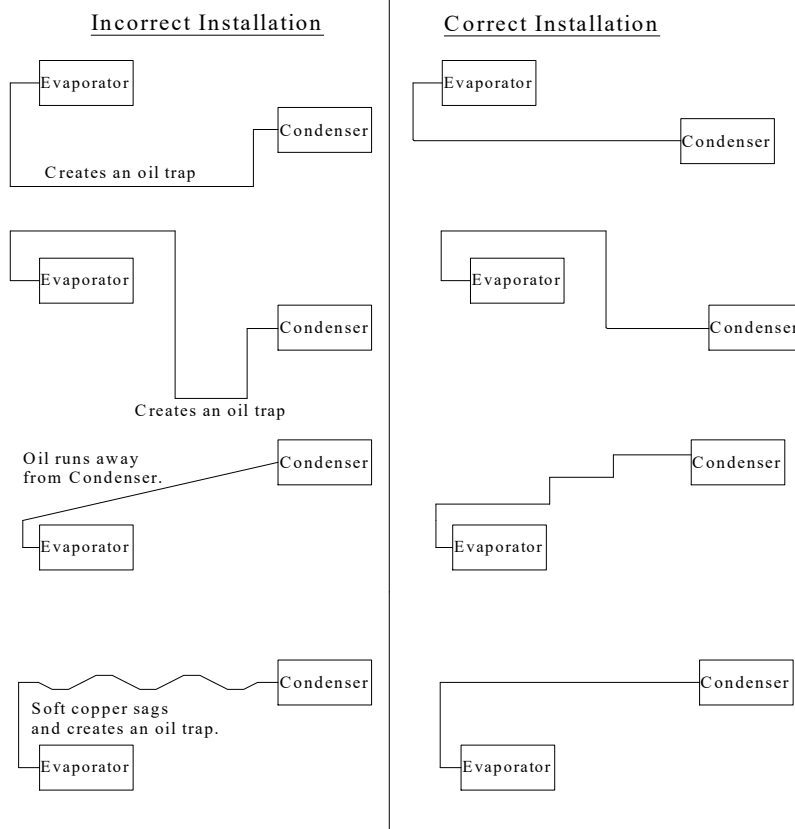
Incorrect Installation

Evaporator

Condenser

Creates an oil trap

Evaporator

Condenser

Creates an oil trap

Oil runs away from Condenser.

Condenser

Evaporator

Condenser

Soft copper sags and creates an oil trap.

Evaporator

Correct Installation

Evaporator

Condenser

Evaporator

Condenser

Condenser

Evaporator

Condenser

Evaporator